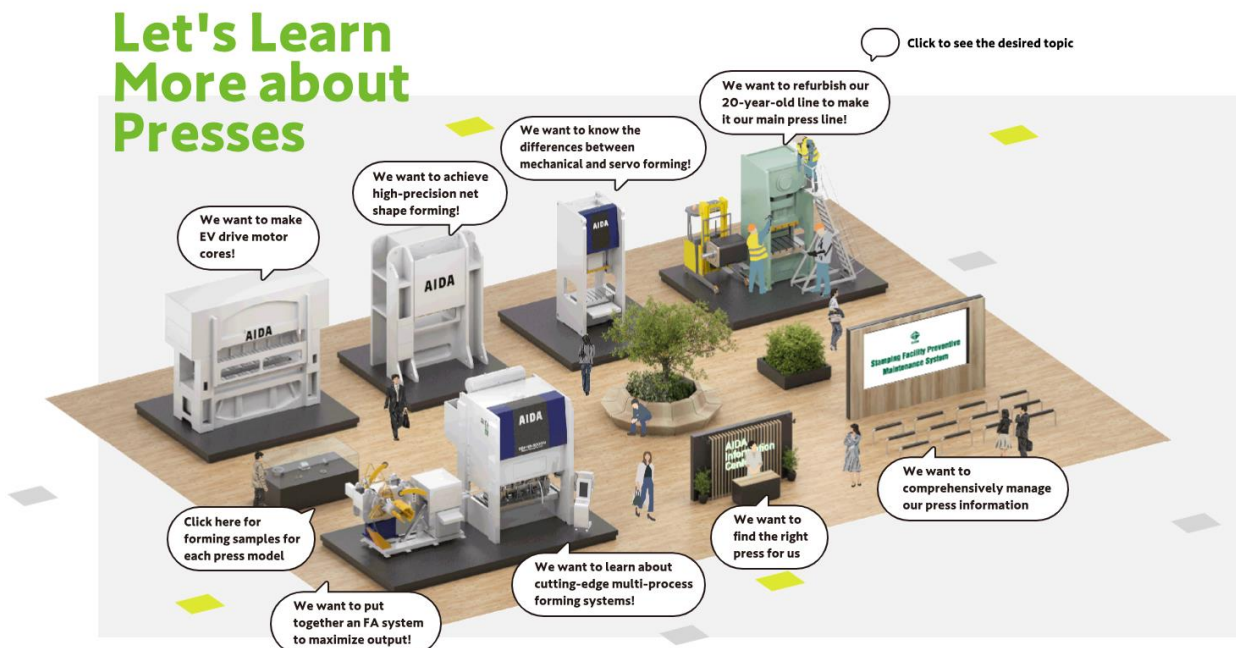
Let's Learn More about Presses

Click to see the desired topic

We want to refurbish our 20-year-old line to make it our main press line!

We want to know the differences between mechanical and servo forming!

We want to achieve high-precision net shape forming!

We want to make EV drive motor cores!

AIDA

AIDA

AIDA

AIDA

Stamping Facility Preventive Maintenance System

AIDA Information Center

We want to comprehensively manage our press information

We want to find the right press for us

We want to learn about cutting-edge multi-process forming systems!

Click here for forming samples for each press model

We want to put together an FA system to maximize output!